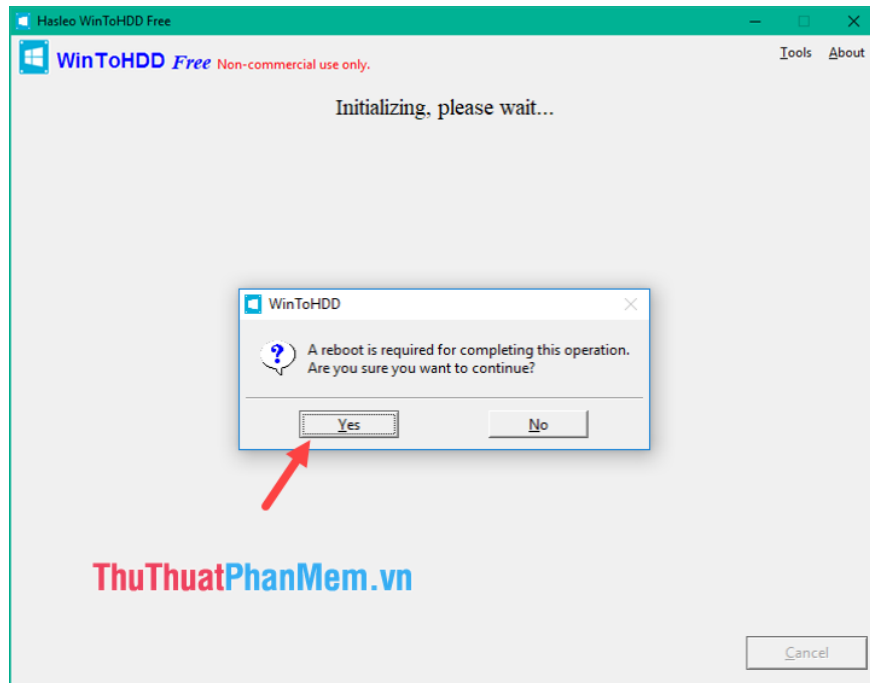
Hasleo WinToHDD Free

WinToHDD Free Non-commercial use only.

Tools About

Initializing, please wait...

WinToHDD

A reboot is required for completing this operation.
Are you sure you want to continue?

Yes

No

ThuThuatPhanMem.vn

Cancel